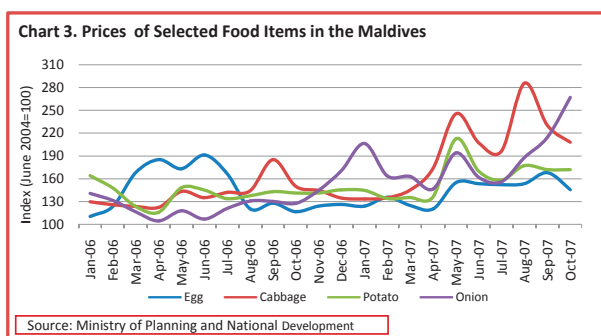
Chart 3. Prices of Selected Food Items in the Maldives

310
280
250
220
190
160
130
100

Index (June 2004=100)

Jan-06
Feb-06
Mar-06
Apr-06
May-06
Jun-06
Jul-06
Aug-06
Sep-06
Oct-06
Nov-06
Dec-06
Jan-07
Feb-07
Mar-07
Apr-07
May-07
Jun-07
Jul-07
Aug-07
Sep-07
Oct-07

Egg
Cabbage
Potato
Onion

Source: Ministry of Planning and National Development